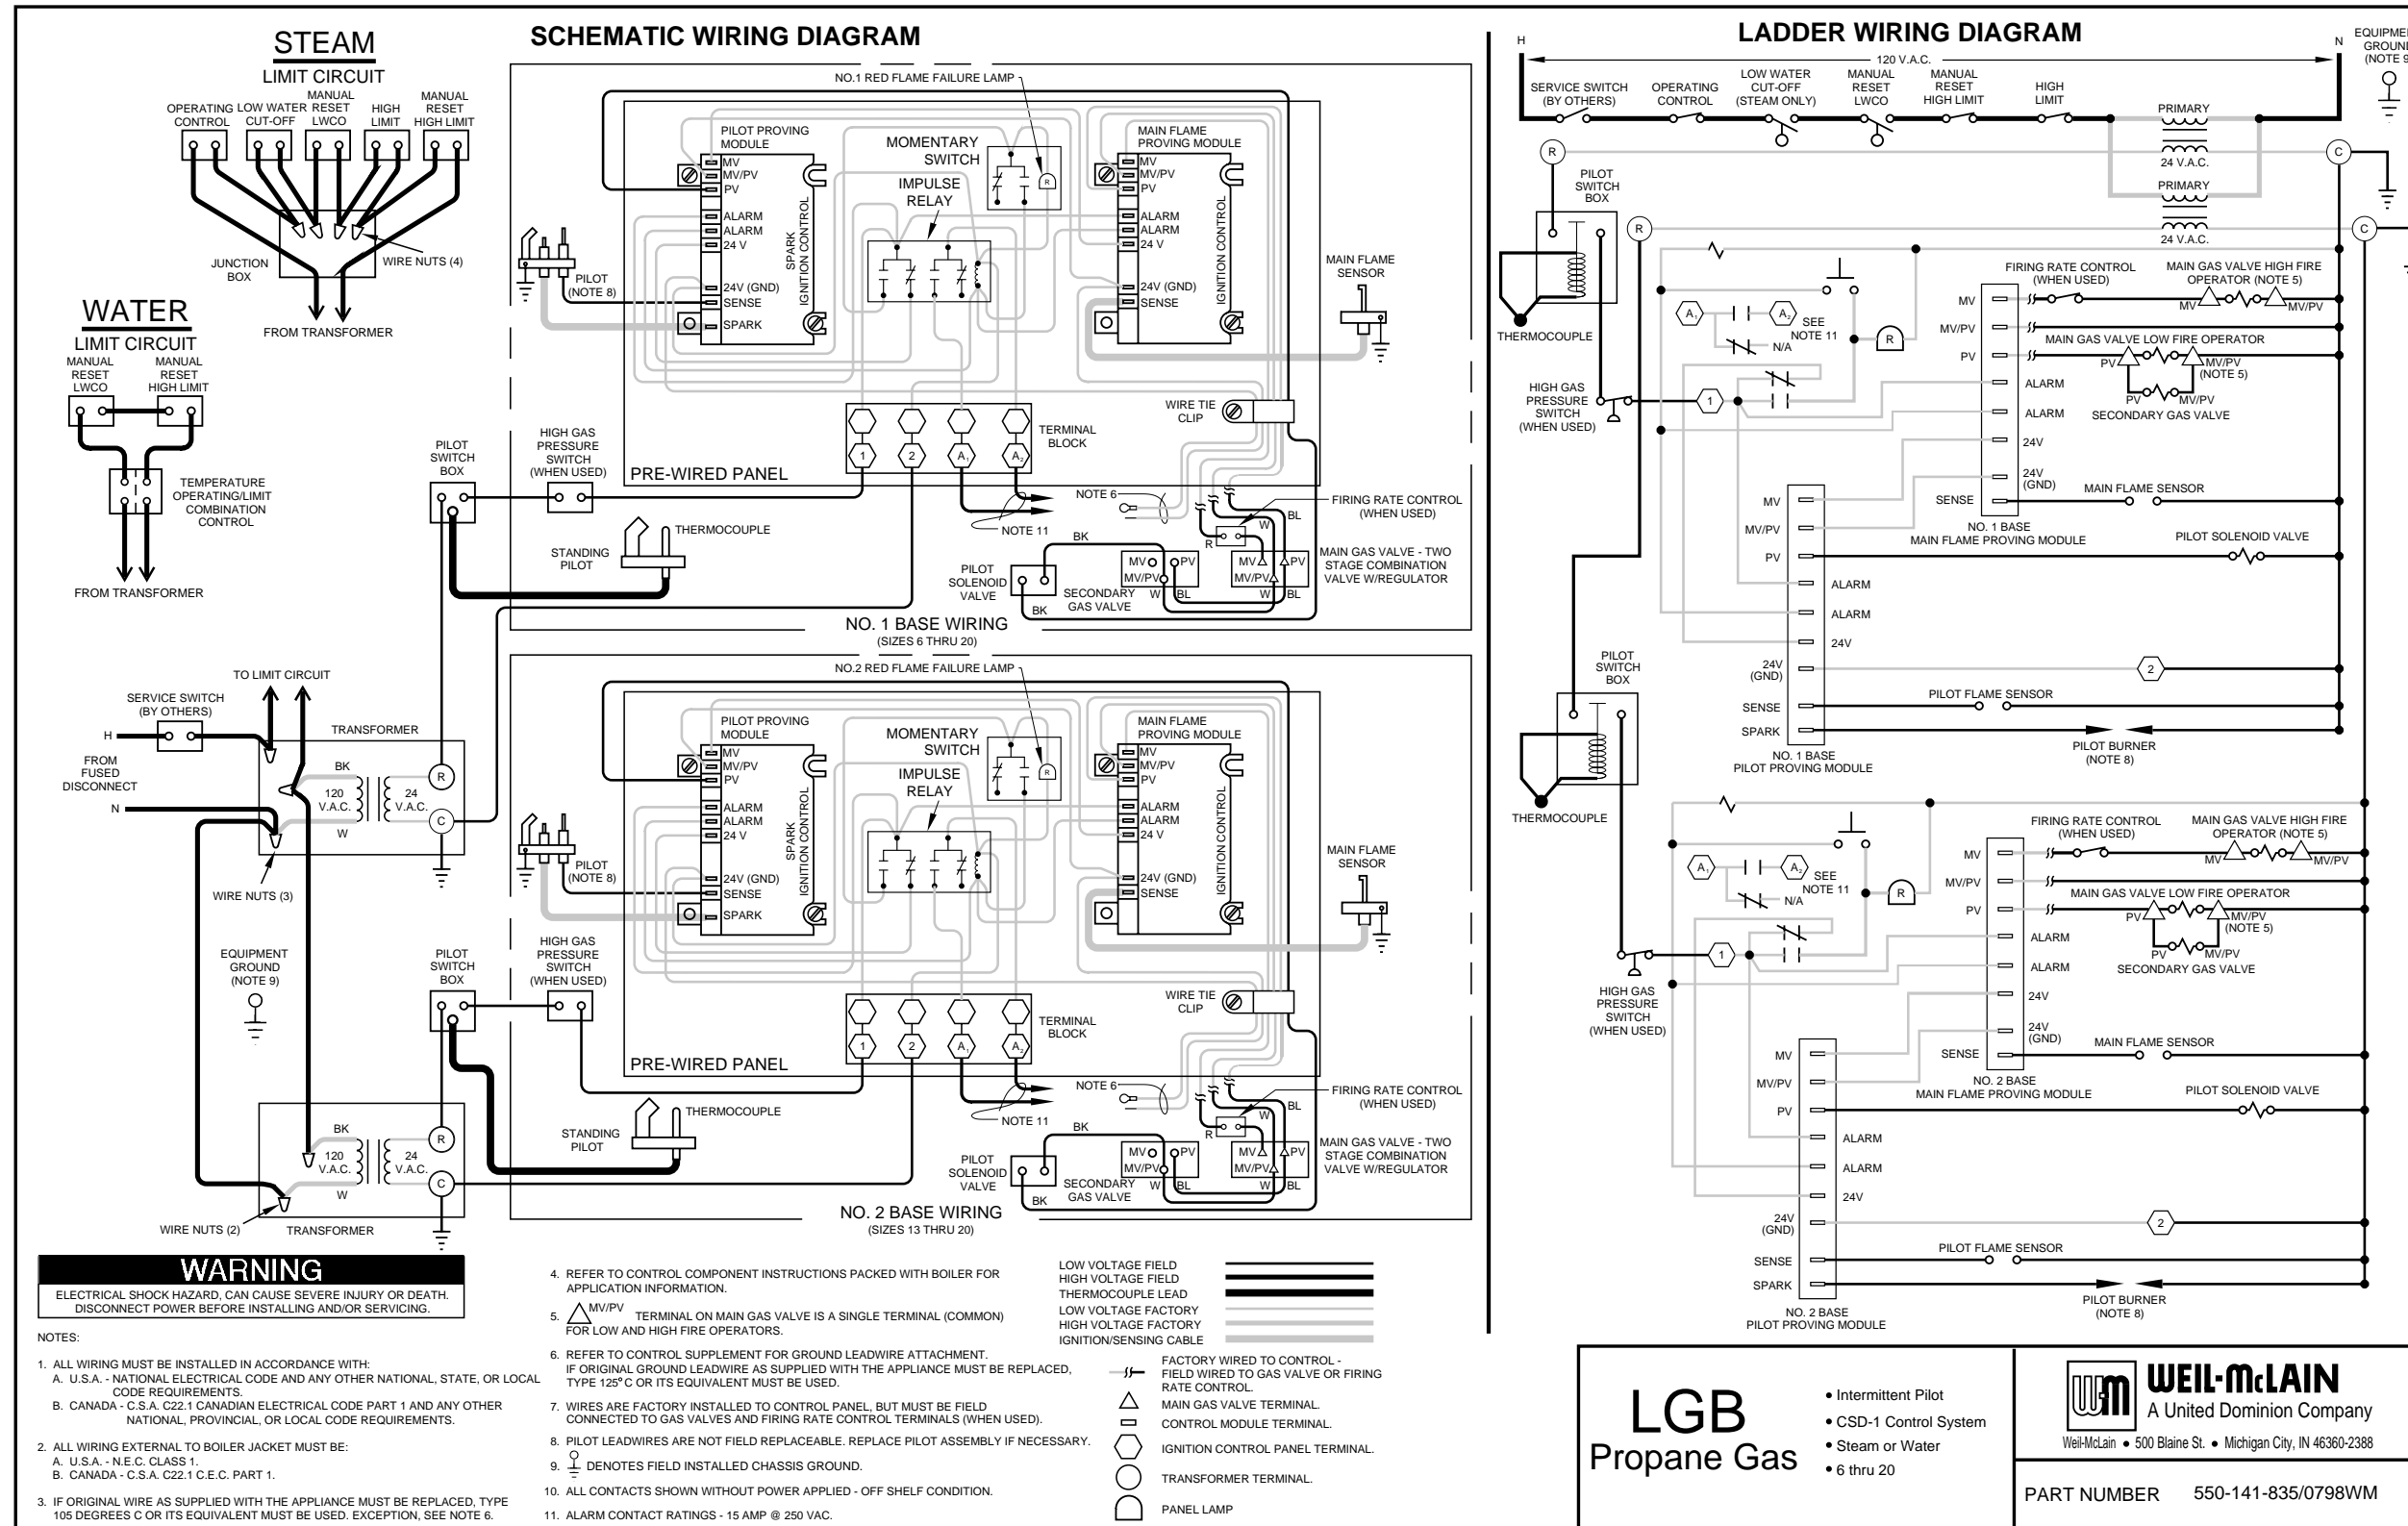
STEAM
LIMIT CIRCUIT
OPERATING CONTROL
LOW WATER CUT-OFF
MANUAL RESET LWCO
HIGH LIMIT
MANUAL RESET HIGH LIMIT
JUNCTION BOX
WIRE NUTS (4)
FROM TRANSFORMER

WATER
LIMIT CIRCUIT
MANUAL RESET LWCO
MANUAL RESET HIGH LIMIT
TEMPERATURE OPERATING/LIMIT COMBINATION CONTROL
FROM TRANSFORMER

SCHEMATIC WIRING DIAGRAM
NO.1 RED FLAME FAILURE LAMP
PILOT PROVING MODULE
MV
MV/PV
PV
ALARM
ALARM
24 V
24V (GND)
SENSE
SPARK
SPARK
IGNITION CONTROL
MOMENTARY SWITCH
IMPULSE RELAY
MAIN FLAME PROVING MODULE
MV
MV/PV
PV
ALARM
ALARM
24 V
24V (GND)
SENSE
IGNITION CONTROL
MAIN FLAME SENSOR
PILOT (NOTE 8)
WIRE TIE CLIP
TERMINAL BLOCK
PILOT SWITCH BOX
HIGH GAS PRESSURE SWITCH (WHEN USED)
PRE-WIRED PANEL
NOTE 6
NOTE 11
FIRING RATE CONTROL (WHEN USED)
THERMOCOUPLE
STANDING PILOT
PILOT SOLENOID VALVE
BK
SECONDARY GAS VALVE
MV
MV/PV
PV
W
BL
R
MAIN GAS VALVE - TWO STAGE COMBINATION VALVE W/REGULATOR
NO. 1 BASE WIRING
(SIZES 6 THRU 20)

NO.2 RED FLAME FAILURE LAMP
PILOT PROVING MODULE
MOMENTARY SWITCH
IMPULSE RELAY
MAIN FLAME PROVING MODULE
MAIN FLAME SENSOR
PILOT (NOTE 8)
WIRE TIE CLIP
TERMINAL BLOCK
PILOT SWITCH BOX
HIGH GAS PRESSURE SWITCH (WHEN USED)
PRE-WIRED PANEL
NOTE 6
NOTE 11
FIRING RATE CONTROL (WHEN USED)
THERMOCOUPLE
STANDING PILOT
PILOT SOLENOID VALVE
SECONDARY GAS VALVE
MAIN GAS VALVE - TWO STAGE COMBINATION VALVE W/REGULATOR
NO. 2 BASE WIRING
(SIZES 13 THRU 20)

TO LIMIT CIRCUIT
SERVICE SWITCH (BY OTHERS)
H
FROM FUSED DISCONNECT
N
TRANSFORMER
BK
120 V.A.C.
24 V.A.C.
W
R
C
WIRE NUTS (3)
EQUIPMENT GROUND (NOTE 9)
WIRE NUTS (2)
TRANSFORMER

LADDER WIRING DIAGRAM
H
N
120 V.A.C.
EQUIPMENT GROUND (NOTE 9
SERVICE SWITCH (BY OTHERS)
OPERATING CONTROL
LOW WATER CUT-OFF (STEAM ONLY)
MANUAL RESET LWCO
MANUAL RESET HIGH LIMIT
HIGH LIMIT
PRIMARY
24 V.A.C.
PRIMARY
24 V.A.C.
PILOT SWITCH BOX
THERMOCOUPLE
HIGH GAS PRESSURE SWITCH (WHEN USED)
SEE NOTE 11
N/A
FIRING RATE CONTROL (WHEN USED)
MAIN GAS VALVE HIGH FIRE OPERATOR (NOTE 5)
MAIN GAS VALVE LOW FIRE OPERATOR
MV/PV (NOTE 5)
SECONDARY GAS VALVE
MAIN FLAME SENSOR
NO. 1 BASE MAIN FLAME PROVING MODULE
PILOT SOLENOID VALVE
PILOT FLAME SENSOR
PILOT BURNER (NOTE 8)
NO. 1 BASE PILOT PROVING MODULE
PILOT SWITCH BOX
THERMOCOUPLE
HIGH GAS PRESSURE SWITCH (WHEN USED)
NO. 2 BASE MAIN FLAME PROVING MODULE
NO. 2 BASE PILOT PROVING MODULE
PILOT BURNER (NOTE 8)

WARNING
ELECTRICAL SHOCK HAZARD, CAN CAUSE SEVERE INJURY OR DEATH. DISCONNECT POWER BEFORE INSTALLING AND/OR SERVICING.

NOTES:
1. ALL WIRING MUST BE INSTALLED IN ACCORDANCE WITH:
A. U.S.A. - NATIONAL ELECTRICAL CODE AND ANY OTHER NATIONAL, STATE, OR LOCAL CODE REQUIREMENTS.
B. CANADA - C.S.A. C22.1 CANADIAN ELECTRICAL CODE PART 1 AND ANY OTHER NATIONAL, PROVINCIAL, OR LOCAL CODE REQUIREMENTS.
2. ALL WIRING EXTERNAL TO BOILER JACKET MUST BE:
A. U.S.A. - N.E.C. CLASS 1.
B. CANADA - C.S.A. C22.1 C.E.C. PART 1.
3. IF ORIGINAL WIRE AS SUPPLIED WITH THE APPLIANCE MUST BE REPLACED, TYPE 105 DEGREES C OR ITS EQUIVALENT MUST BE USED. EXCEPTION, SEE NOTE 6.
4. REFER TO CONTROL COMPONENT INSTRUCTIONS PACKED WITH BOILER FOR APPLICATION INFORMATION.
5. MV/PV TERMINAL ON MAIN GAS VALVE IS A SINGLE TERMINAL (COMMON) FOR LOW AND HIGH FIRE OPERATORS.
6. REFER TO CONTROL SUPPLEMENT FOR GROUND LEADWIRE ATTACHMENT. IF ORIGINAL GROUND LEADWIRE AS SUPPLIED WITH THE APPLIANCE MUST BE REPLACED, TYPE 125°C OR ITS EQUIVALENT MUST BE USED.
7. WIRES ARE FACTORY INSTALLED TO CONTROL PANEL, BUT MUST BE FIELD CONNECTED TO GAS VALVES AND FIRING RATE CONTROL TERMINALS (WHEN USED).
8. PILOT LEADWIRES ARE NOT FIELD REPLACEABLE. REPLACE PILOT ASSEMBLY IF NECESSARY.
9. DENOTES FIELD INSTALLED CHASSIS GROUND.
10. ALL CONTACTS SHOWN WITHOUT POWER APPLIED - OFF SHELF CONDITION.
11. ALARM CONTACT RATINGS - 15 AMP @ 250 VAC.

LOW VOLTAGE FIELD
HIGH VOLTAGE FIELD
THERMOCOUPLE LEAD
LOW VOLTAGE FACTORY
HIGH VOLTAGE FACTORY
IGNITION/SENSING CABLE
FACTORY WIRED TO CONTROL - FIELD WIRED TO GAS VALVE OR FIRING RATE CONTROL.
MAIN GAS VALVE TERMINAL.
CONTROL MODULE TERMINAL.
IGNITION CONTROL PANEL TERMINAL.
TRANSFORMER TERMINAL.
PANEL LAMP

LGB
Propane Gas
• Intermittent Pilot
• CSD-1 Control System
• Steam or Water
• 6 thru 20
WEIL-McLAIN
A United Dominion Company
Weil-McLain • 500 Blaine St. • Michigan City, IN 46360-2388
PART NUMBER 550-141-835/0798WM